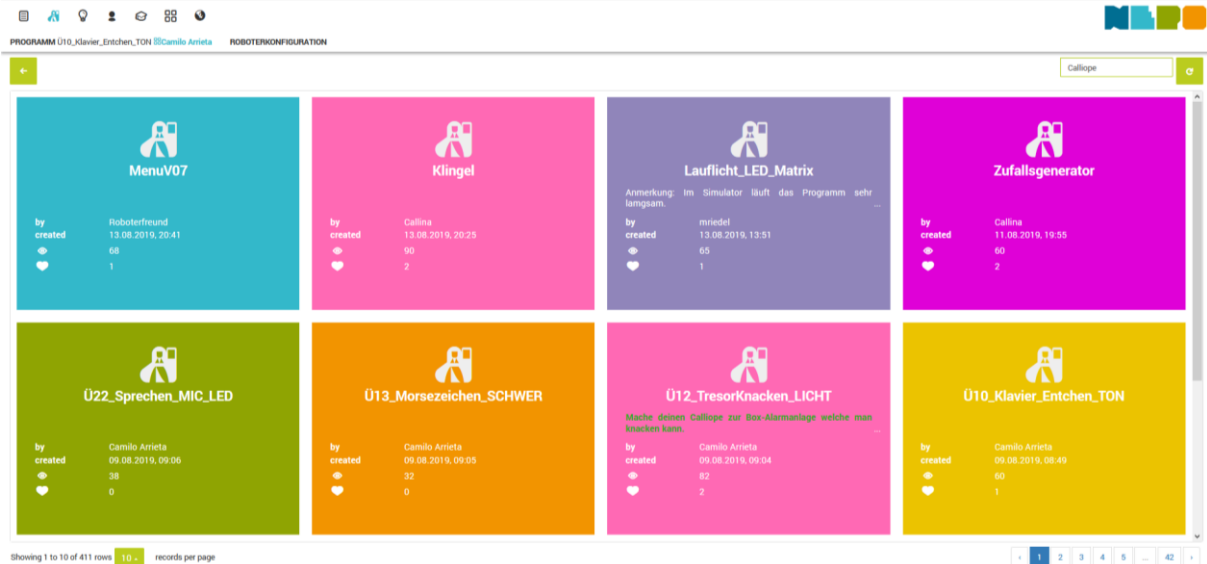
PROGRAMM Ü10_Klavier_Entchen_TON Camilo Arrieta ROBOTERKONFIGURATION

Calliope

MenuV07
by Roboterfreund
created 13.08.2019, 20:41
68
1

Klingel
by Callina
created 13.08.2019, 20:25
90
2

Lauflicht_LED_Matrix
Anmerkung: Im Simulator läuft das Programm sehr lamgsam. ...
by mriedel
created 13.08.2019, 13:51
65
1

Zufallsgenerator
by Callina
created 11.08.2019, 19:55
60
2

Ü22_Sprechen_MIC_LED
by Camilo Arrieta
created 09.08.2019, 09:06
38
0

Ü13_Morsezeichen_SCHWER
by Camilo Arrieta
created 09.08.2019, 09:05
32
0

Ü12_TresorKnacken_LICHT
Mache deinen Calliope zur Box-Alarmanlage welche man knacken kann. ...
by Camilo Arrieta
created 09.08.2019, 09:04
82
2

Ü10_Klavier_Entchen_TON
by Camilo Arrieta
created 09.08.2019, 08:49
60
1

Showing 1 to 10 of 411 rows 10 records per page

‹ 1 2 3 4 5 ... 42 ›